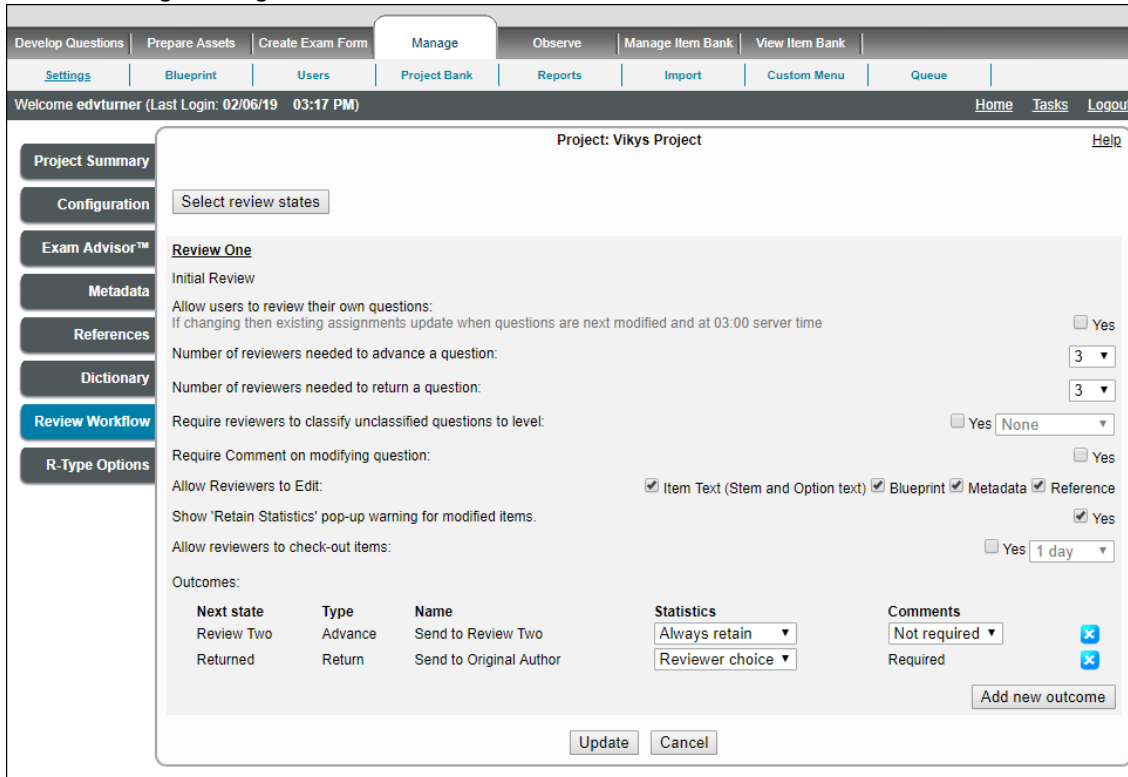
Develop Questions | Prepare Assets | Create Exam Form | Manage | Observe | Manage Item Bank | View Item Bank

Settings | Blueprint | Users | Project Bank | Reports | Import | Custom Menu | Queue

Welcome edvturner (Last Login: 02/06/19 03:17 PM)

Home Tasks Logout

Project Summary
Configuration
Exam Advisor™
Metadata
References
Dictionary
Review Workflow
R-Type Options

Project: Vikys Project

Help

Select review states

Review One

Initial Review

Allow users to review their own questions:
If changing then existing assignments update when questions are next modified and at 03:00 server time

Yes

Number of reviewers needed to advance a question: 3

Number of reviewers needed to return a question: 3

Require reviewers to classify unclassified questions to level: Yes None

Require Comment on modifying question: Yes

Allow Reviewers to Edit: Item Text (Stem and Option text) Blueprint Metadata Reference

Show 'Retain Statistics' pop-up warning for modified items. Yes

Allow reviewers to check-out items: Yes 1 day

Outcomes:

| Next state | Type | Name | Statistics | Comments |
|---|---|---|---|---|
| Review Two | Advance | Send to Review Two | Always retain | Not required |
| Returned | Return | Send to Original Author | Reviewer choice | Required |

Add new outcome

Update Cancel